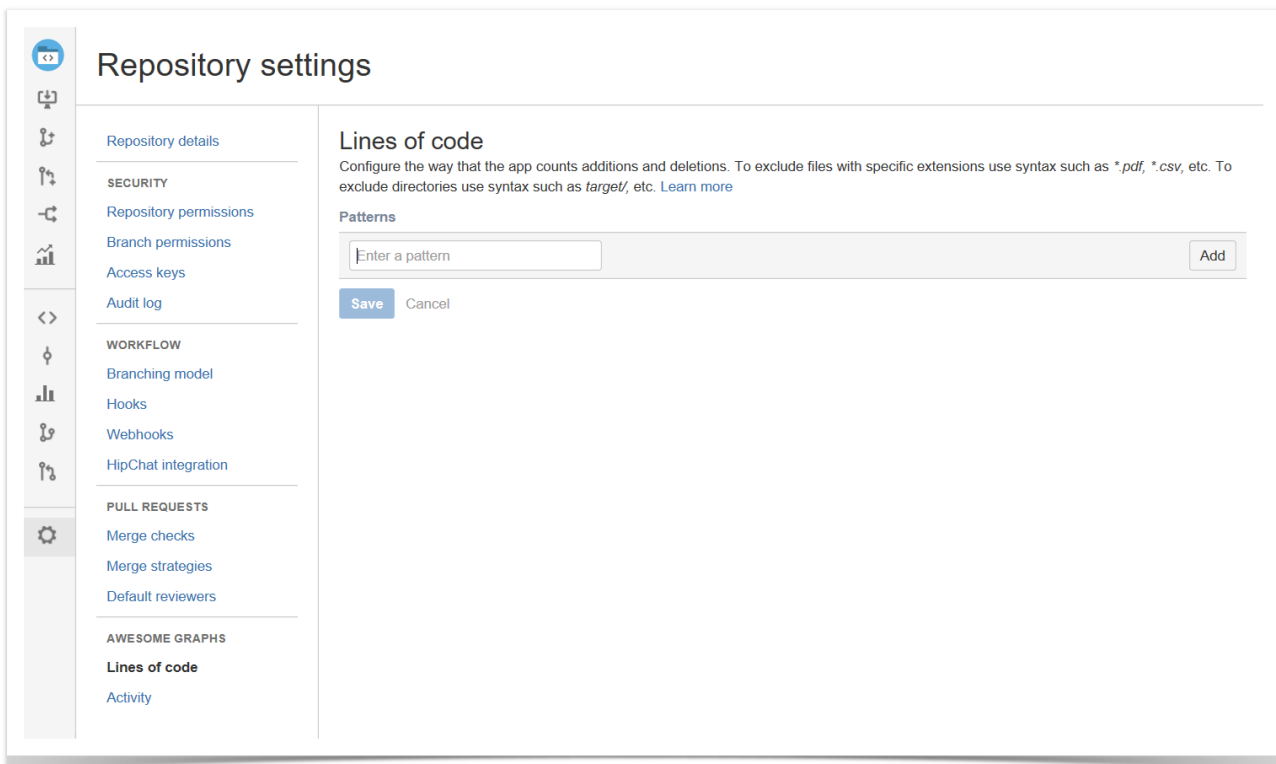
Repository settings

Repository details

SECURITY

Repository permissions

Branch permissions

Access keys

Audit log

WORKFLOW

Branching model

Hooks

Webhooks

HipChat integration

PULL REQUESTS

Merge checks

Merge strategies

Default reviewers

AWESOME GRAPHS

Lines of code

Activity

Lines of code

Configure the way that the app counts additions and deletions. To exclude files with specific extensions use syntax such as *.pdf, *.csv, etc. To exclude directories use syntax such as target/, etc. Learn more

Patterns

Enter a pattern

Add

Save Cancel